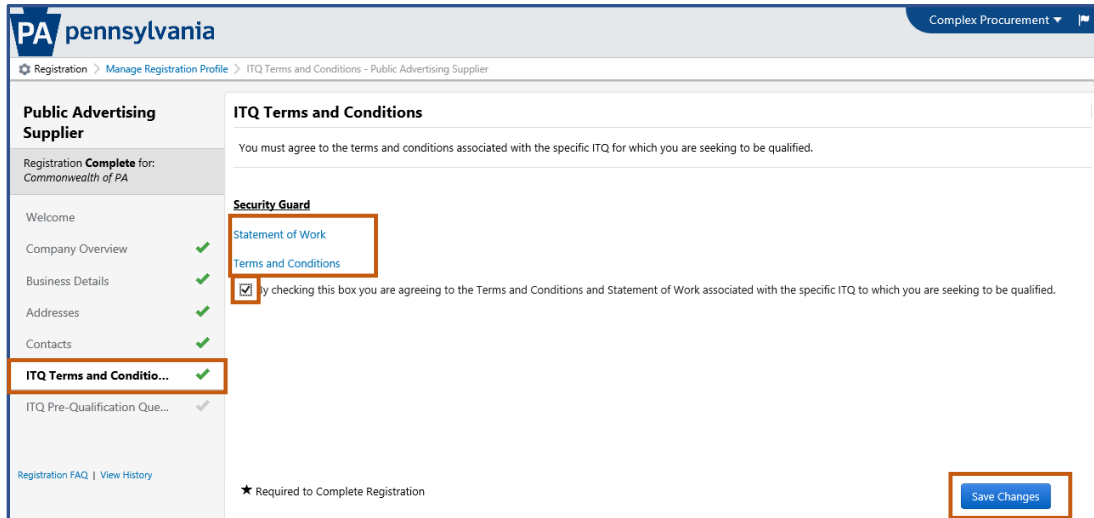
PA pennsylvania

Complex Procurement ▼

Registration > Manage Registration Profile > ITQ Terms and Conditions - Public Advertising Supplier

Public Advertising Supplier

Registration **Complete** for: *Commonwealth of PA*

Welcome

Company Overview

Business Details

Addresses

Contacts

ITQ Terms and Conditio...

ITQ Pre-Qualification Que...

Registration FAQ | View History

ITQ Terms and Conditions

You must agree to the terms and conditions associated with the specific ITQ for which you are seeking to be qualified.

Security Guard

Statement of Work

Terms and Conditions

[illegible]y checking this box you are agreeing to the Terms and Conditions and Statement of Work associated with the specific ITQ to which you are seeking to be qualified.

★ Required to Complete Registration

Save Changes